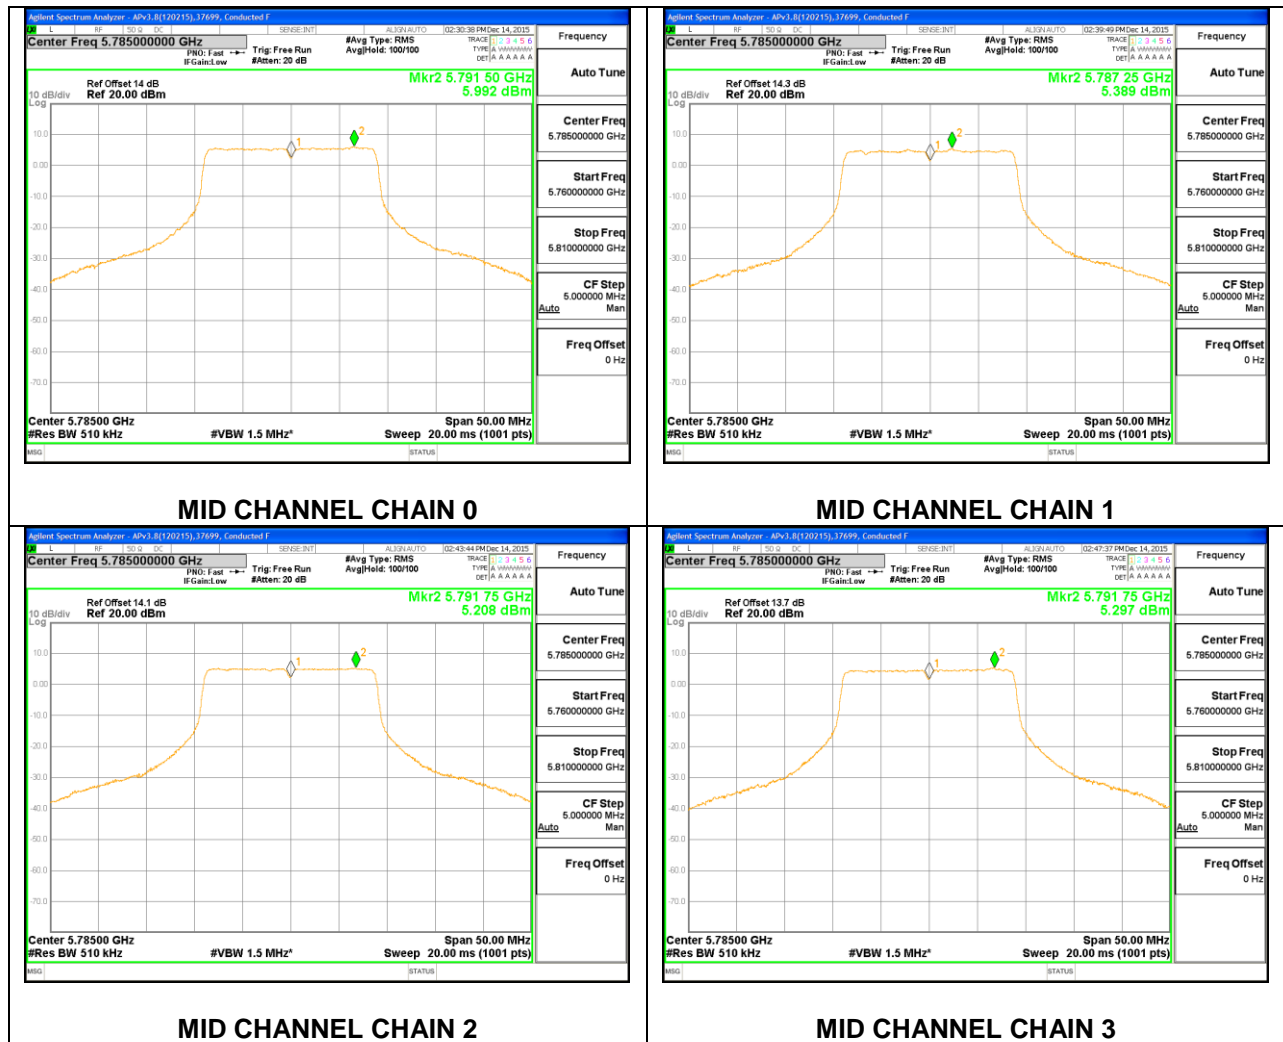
Agilent Spectrum Analyzer - APv3.8(120215),37699, Conducted F
L RF 50 Ω DC SENSE:INT ALIGN AUTO 02:30:38 PM Dec 14, 2015
Center Freq 5.785000000 GHz
PNO: Fast IFGain:Low Trig: Free Run #Atten: 20 dB #Avg Type: RMS Avg|Hold: 100/100
TRACE 1 2 3 4 5 6 TYPE A WWWWW DET A A A A A
Frequency
Auto Tune
Ref Offset 14 dB
10 dB/div Ref 20.00 dBm
Log
Mkr2 5.791 50 GHz
5.992 dBm
10.0 0.00 -10.0 -20.0 -30.0 -40.0 -50.0 -60.0 -70.0
Center Freq 5.785000000 GHz
Start Freq 5.760000000 GHz
Stop Freq 5.810000000 GHz
CF Step 5.000000 MHz Auto Man
Freq Offset 0 Hz
Center 5.78500 GHz
#Res BW 510 kHz #VBW 1.5 MHz* Span 50.00 MHz
Sweep 20.00 ms (1001 pts)
MSG STATUS

MID CHANNEL CHAIN 0

Agilent Spectrum Analyzer - APv3.8(120215),37699, Conducted F
L RF 50 Ω DC SENSE:INT ALIGN AUTO 02:39:49 PM Dec 14, 2015
Center Freq 5.785000000 GHz
PNO: Fast IFGain:Low Trig: Free Run #Atten: 20 dB #Avg Type: RMS Avg|Hold: 100/100
TRACE 1 2 3 4 5 6 TYPE A WWWWW DET A A A A A
Frequency
Auto Tune
Ref Offset 14.3 dB
10 dB/div Ref 20.00 dBm
Log
Mkr2 5.787 25 GHz
5.389 dBm
10.0 0.00 -10.0 -20.0 -30.0 -40.0 -50.0 -60.0 -70.0
Center Freq 5.785000000 GHz
Start Freq 5.760000000 GHz
Stop Freq 5.810000000 GHz
CF Step 5.000000 MHz Auto Man
Freq Offset 0 Hz
Center 5.78500 GHz
#Res BW 510 kHz #VBW 1.5 MHz* Span 50.00 MHz
Sweep 20.00 ms (1001 pts)
MSG STATUS

MID CHANNEL CHAIN 1

Agilent Spectrum Analyzer - APv3.8(120215),37699, Conducted F
L RF 50 Ω DC SENSE:INT ALIGN AUTO 02:43:44 PM Dec 14, 2015
Center Freq 5.785000000 GHz
PNO: Fast IFGain:Low Trig: Free Run #Atten: 20 dB #Avg Type: RMS Avg|Hold: 100/100
TRACE 1 2 3 4 5 6 TYPE A WWWWW DET A A A A A
Frequency
Auto Tune
Ref Offset 14.1 dB
10 dB/div Ref 20.00 dBm
Log
Mkr2 5.791 75 GHz
5.208 dBm
10.0 0.00 -10.0 -20.0 -30.0 -40.0 -50.0 -60.0 -70.0
Center Freq 5.785000000 GHz
Start Freq 5.760000000 GHz
Stop Freq 5.810000000 GHz
CF Step 5.000000 MHz Auto Man
Freq Offset 0 Hz
Center 5.78500 GHz
#Res BW 510 kHz #VBW 1.5 MHz* Span 50.00 MHz
Sweep 20.00 ms (1001 pts)
MSG STATUS

MID CHANNEL CHAIN 2

Agilent Spectrum Analyzer - APv3.8(120215),37699, Conducted F
L RF 50 Ω DC SENSE:INT ALIGN AUTO 02:47:37 PM Dec 14, 2015
Center Freq 5.785000000 GHz
PNO: Fast IFGain:Low Trig: Free Run #Atten: 20 dB #Avg Type: RMS Avg|Hold: 100/100
TRACE 1 2 3 4 5 6 TYPE A WWWWW DET A A A A A
Frequency
Auto Tune
Ref Offset 13.7 dB
10 dB/div Ref 20.00 dBm
Log
Mkr2 5.791 75 GHz
5.297 dBm
10.0 0.00 -10.0 -20.0 -30.0 -40.0 -50.0 -60.0 -70.0
Center Freq 5.785000000 GHz
Start Freq 5.760000000 GHz
Stop Freq 5.810000000 GHz
CF Step 5.000000 MHz Auto Man
Freq Offset 0 Hz
Center 5.78500 GHz
#Res BW 510 kHz #VBW 1.5 MHz* Span 50.00 MHz
Sweep 20.00 ms (1001 pts)
MSG STATUS

MID CHANNEL CHAIN 3